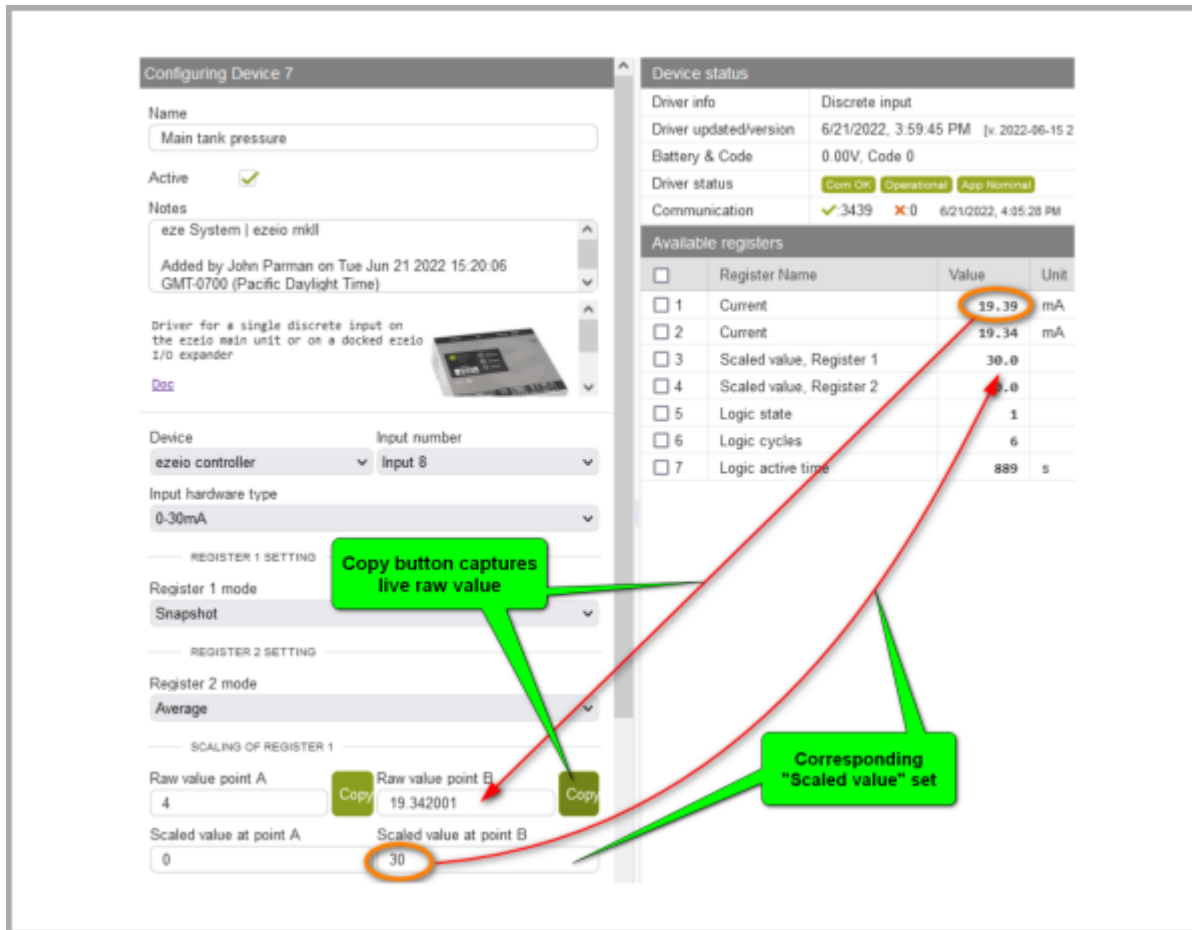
Configuring Device 7

Name
Main tank pressure

Active ✓

Notes
eze System | ezeio mkII

Added by John Parman on Tue Jun 21 2022 15:20:06 GMT-0700 (Pacific Daylight Time)

Driver for a single discrete input on the ezeio main unit or on a docked ezeio I/O expander

Doc

Device
ezeio controller

Input number
Input 8

Input hardware type
0-30mA

REGISTER 1 SETTING

Register 1 mode
Snapshot

REGISTER 2 SETTING

Register 2 mode
Average

SCALING OF REGISTER 1

Raw value point A
4
Copy

Raw value point B
19.342001
Copy

Scaled value at point A
0

Scaled value at point B
30

Device status

| Driver info | Discrete input |
|---|---|
| Driver updated/version | 6/21/2022, 3:59:45 PM [v. 2022-06-15 2 |
| Battery & Code | 0.00V, Code 0 |
| Driver status | Com OK Operational App Nominal |
| Communication | ✓3439 ✗0 6/21/2022, 4:05:28 PM |

Available registers

| | Register Name | Value | Unit |
|---|---|---|---|
| 1 | Current | 19.39 | mA |
| 2 | Current | 19.34 | mA |
| 3 | Scaled value, Register 1 | 30.0 | |
| 4 | Scaled value, Register 2 | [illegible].0 | |
| 5 | Logic state | 1 | |
| 6 | Logic cycles | 6 | |
| 7 | Logic active time | 889 | s |

Copy button captures live raw value

Corresponding "Scaled value" set